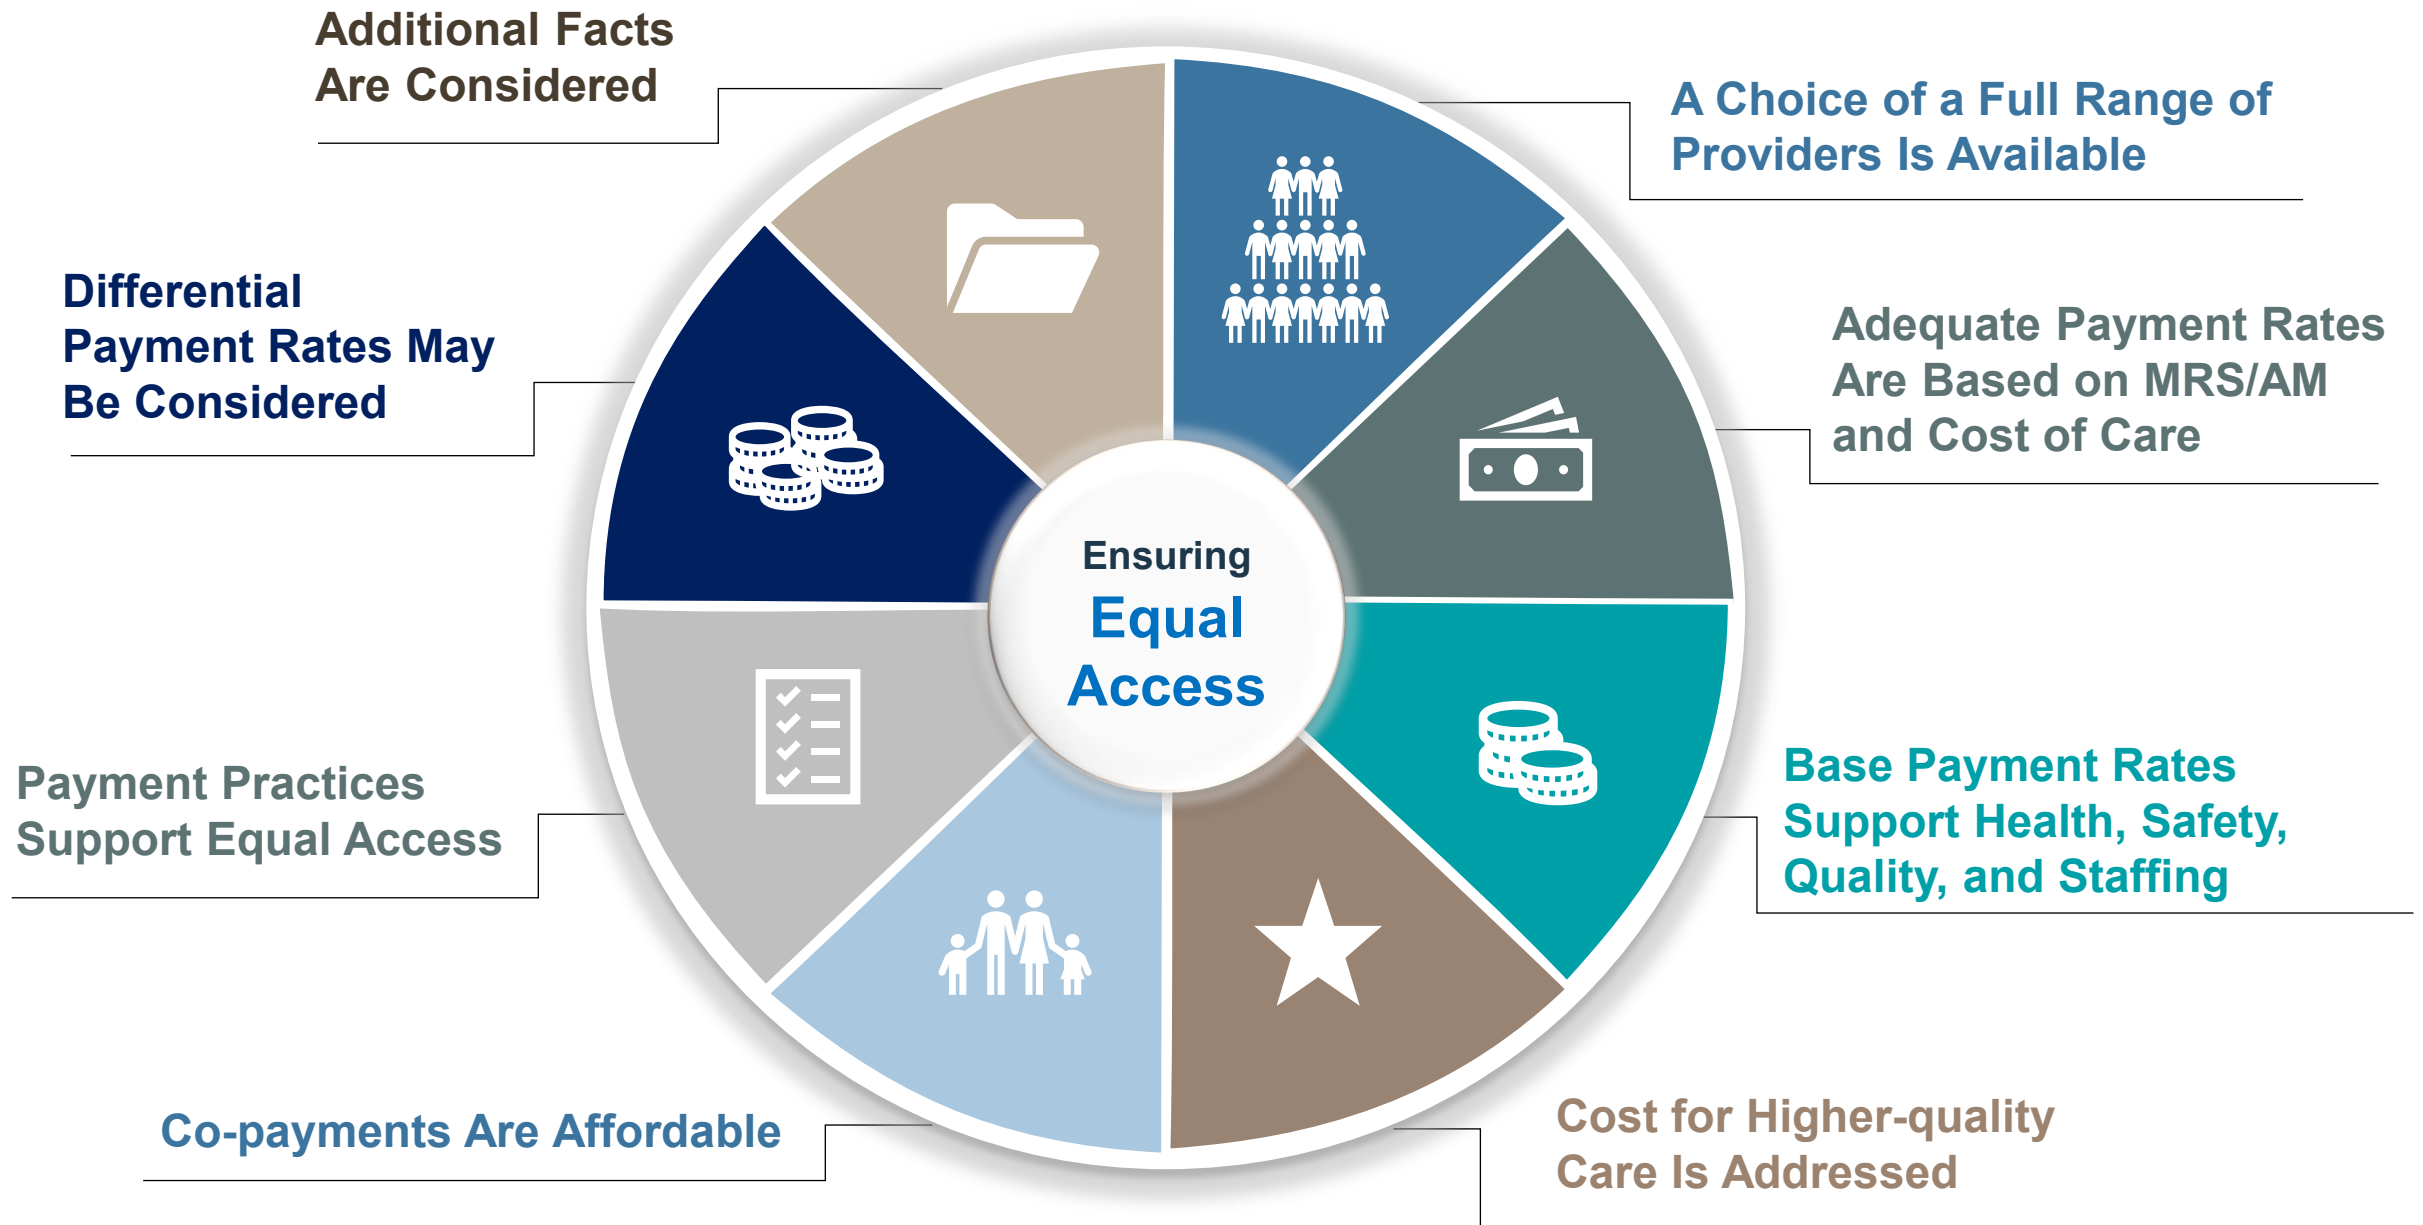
Additional Facts Are Considered

A Choice of a Full Range of Providers Is Available

Differential Payment Rates May Be Considered

Adequate Payment Rates Are Based on MRS/AM and Cost of Care

Ensuring Equal Access

Payment Practices Support Equal Access

Base Payment Rates Support Health, Safety, Quality, and Staffing

Co-payments Are Affordable

Cost for Higher-quality Care Is Addressed